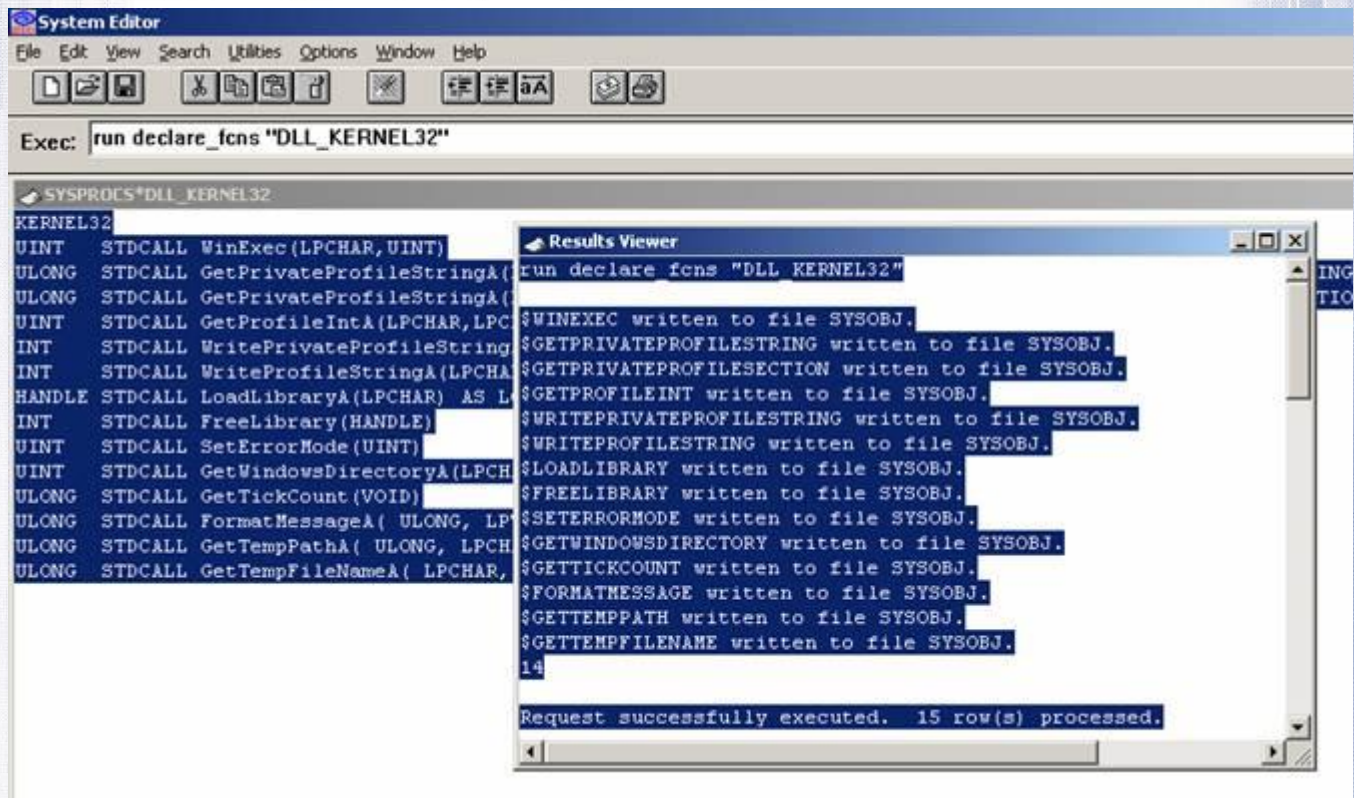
System Editor

File Edit View Search Utilities Options Window Help

Exec: run declare_fcns "DLL_KERNEL32"

SYSPROCS*DLL_KERNEL32

KERNEL32
UINT STDCALL WinExec(LPCHAR,UINT)
ULONG STDCALL GetPrivateProfileStringA([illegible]
ULONG STDCALL GetPrivateProfileStringA([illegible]
UINT STDCALL GetProfileIntA(LPCHAR,LPC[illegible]
INT STDCALL WritePrivateProfileString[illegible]
INT STDCALL WriteProfileStringA(LPCHA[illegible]
HANDLE STDCALL LoadLibraryA(LPCHAR) AS L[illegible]
INT STDCALL FreeLibrary(HANDLE)
UINT STDCALL SetErrorMode(UINT)
UINT STDCALL GetWindowsDirectoryA(LPCH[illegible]
ULONG STDCALL GetTickCount(VOID)
ULONG STDCALL FormatMessageA( ULONG, LP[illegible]
ULONG STDCALL GetTempPathA( ULONG, LPCH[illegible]
ULONG STDCALL GetTempFileNameA( LPCHAR, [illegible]

ING
TIO

Results Viewer

run declare_fcns "DLL_KERNEL32"

$WINEXEC written to file SYSOBJ.
$GETPRIVATEPROFILESTRING written to file SYSOBJ.
$GETPRIVATEPROFILESECTION written to file SYSOBJ.
$GETPROFILEINT written to file SYSOBJ.
$WRITEPRIVATEPROFILESTRING written to file SYSOBJ.
$WRITEPROFILESTRING written to file SYSOBJ.
$LOADLIBRARY written to file SYSOBJ.
$FREELIBRARY written to file SYSOBJ.
$SETERRORMODE written to file SYSOBJ.
$GETWINDOWSDIRECTORY written to file SYSOBJ.
$GETTICKCOUNT written to file SYSOBJ.
$FORMATMESSAGE written to file SYSOBJ.
$GETTEMPPATH written to file SYSOBJ.
$GETTEMPFILENAME written to file SYSOBJ.
14

Request successfully executed. 15 row(s) processed.